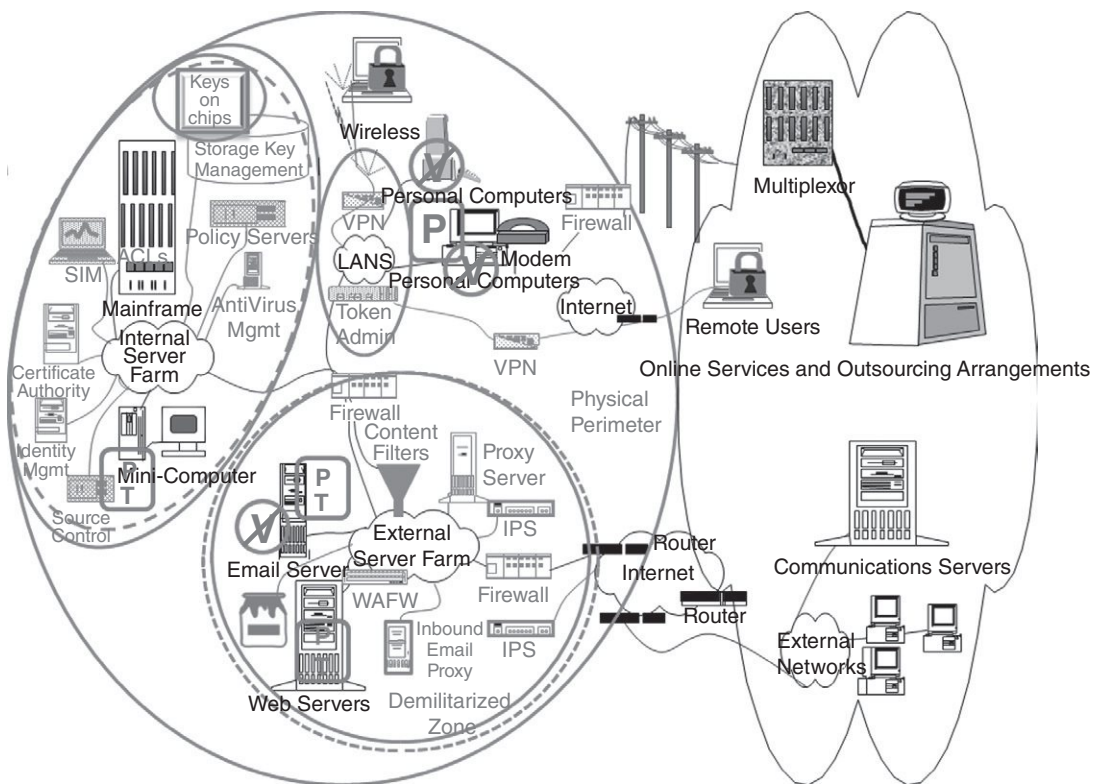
Keys on chips

Storage Key Management

Wireless

Personal Computers

VPN

P

LANS

Modem

Personal Computers

Firewall

Multiplexor

Policy Servers

SIM

ACLs

Mainframe

AntiVirus Mgmt

Token Admin

Internet

Remote Users

Internal Server Farm

Certificate Authority

VPN

Online Services and Outsourcing Arrangements

Identity Mgmt

Firewall

Physical Perimeter

Content Filters

Proxy Server

Mini-Computer

P T

P T

Source Control

IPS

External Server Farm

Email Server

Router

Internet

Communications Servers

WAFW

Firewall

Router

Inbound Email Proxy

IPS

External Networks

Web Servers

Demilitarized Zone